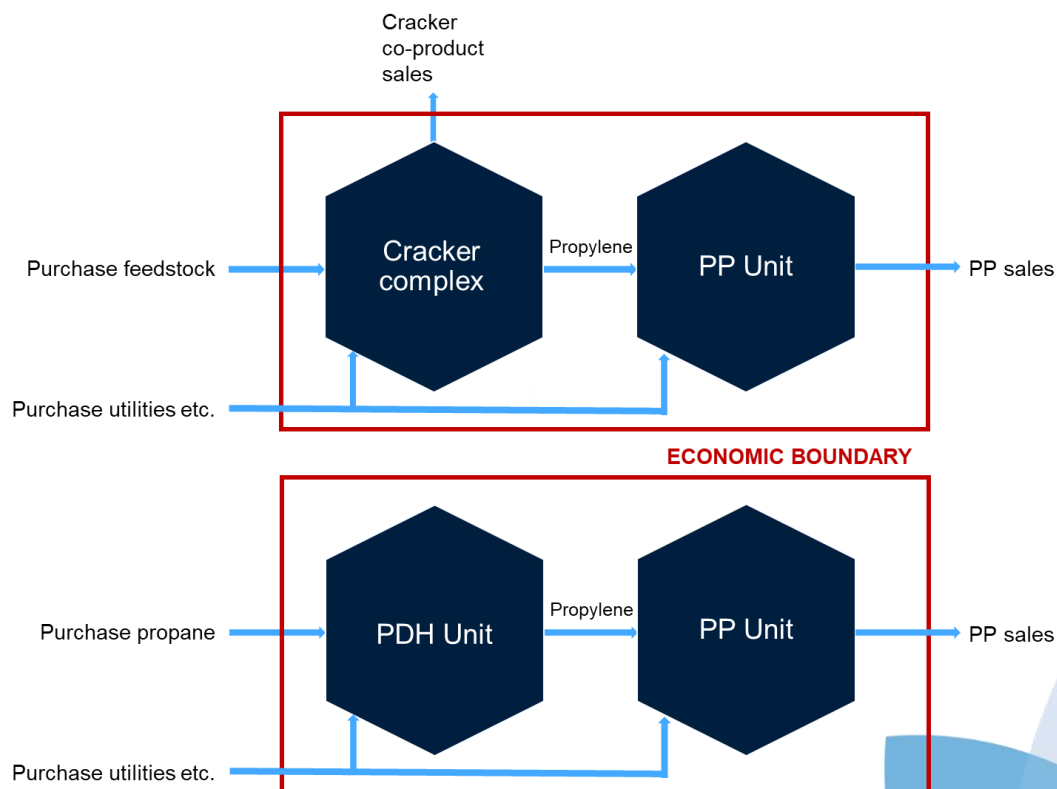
Cracker co-product sales

Purchase feedstock

Cracker complex

Propylene

PP Unit

PP sales

Purchase utilities etc.

ECONOMIC BOUNDARY

Purchase propane

PDH Unit

Propylene

PP Unit

PP sales

Purchase utilities etc.